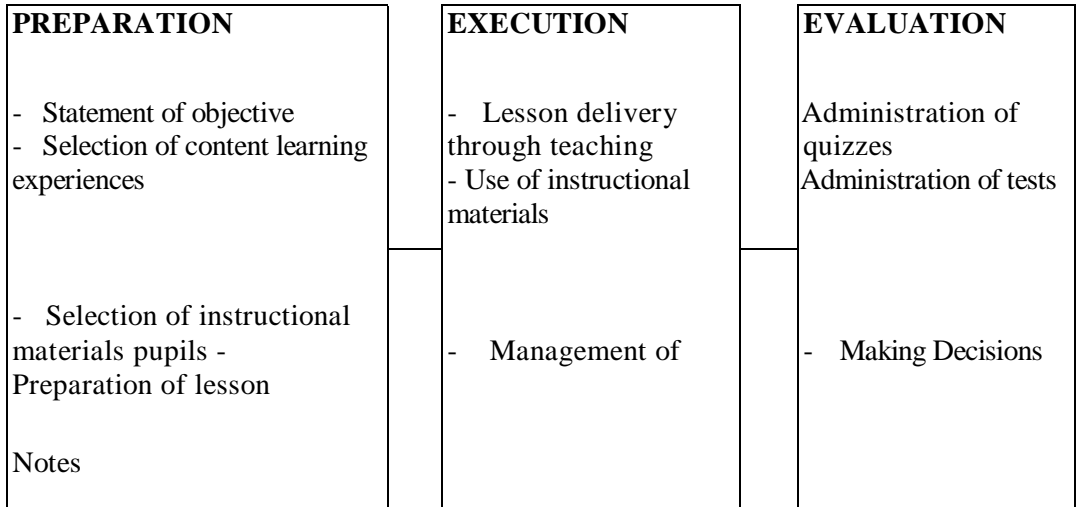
PREPARATION

- Statement of objective
- Selection of content learning experiences

- Selection of instructional materials pupils - Preparation of lesson

Notes

EXECUTION

- Lesson delivery through teaching
- Use of instructional materials

- Management of

EVALUATION

Administration of quizzes
Administration of tests

- Making Decisions